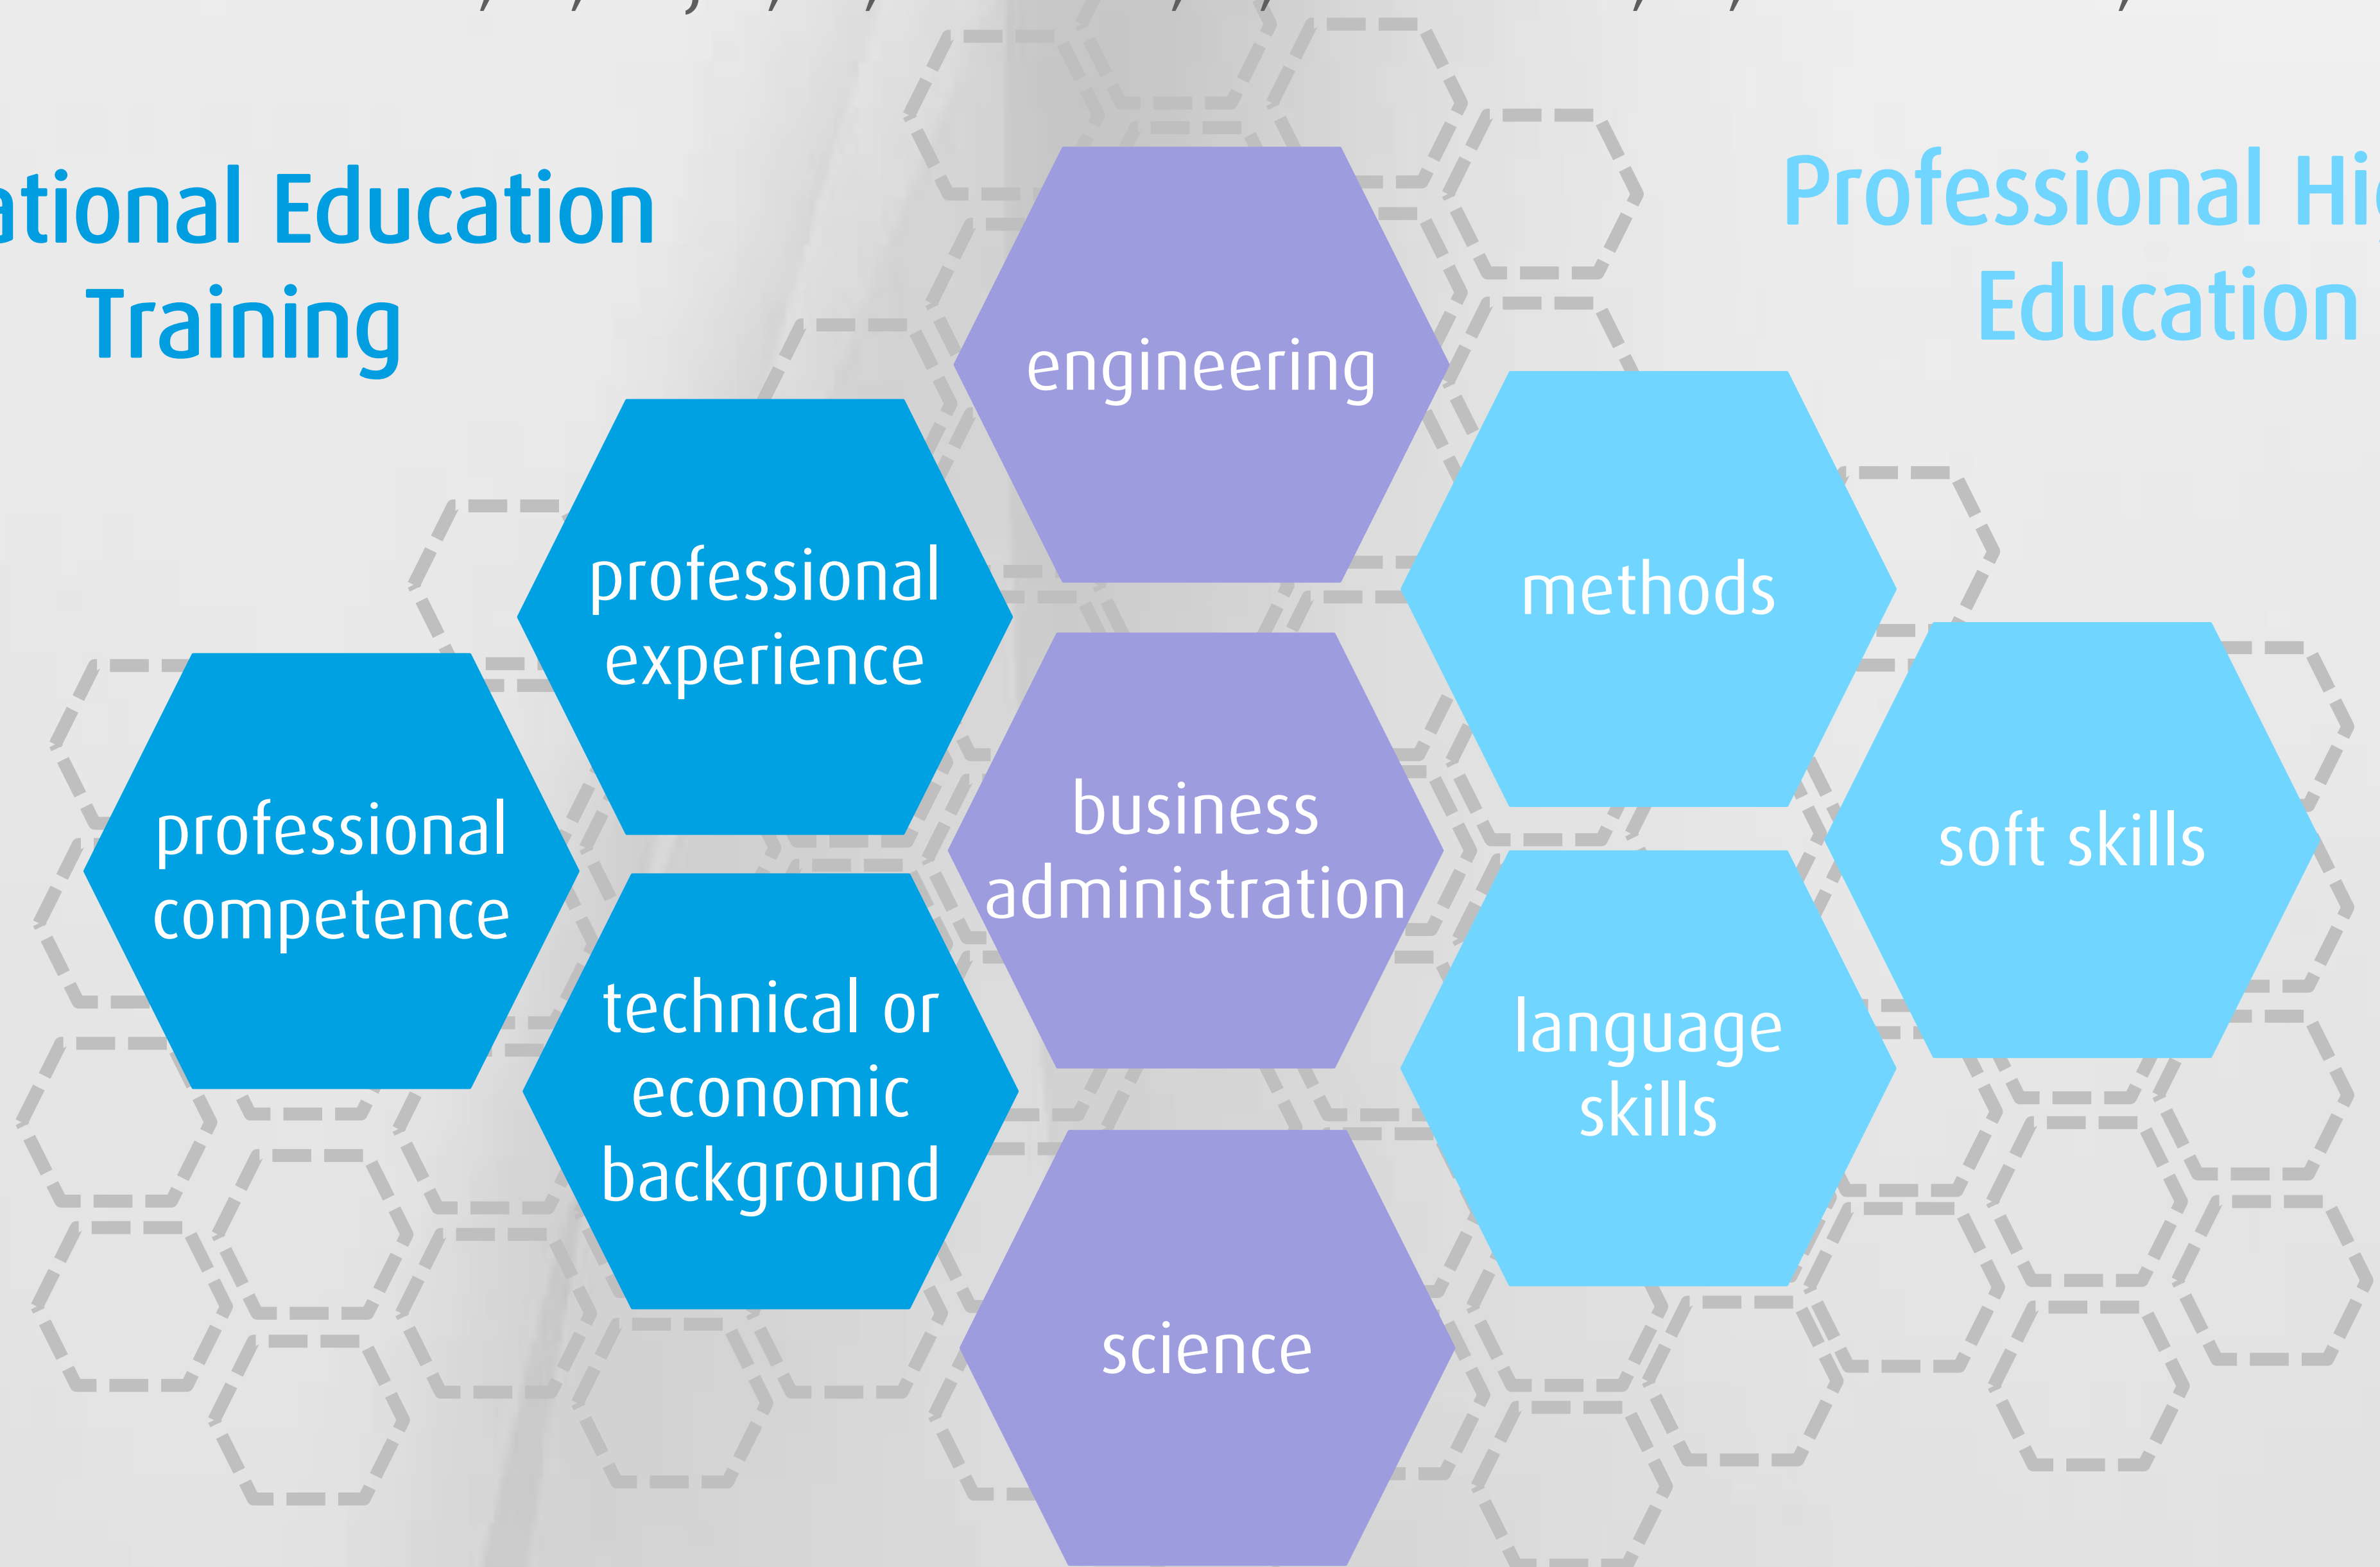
ational Education Training

Professional Hi Education

engineering

professional experience

methods

business administration

soft skills

professional competence

technical or economic background

language skills

science